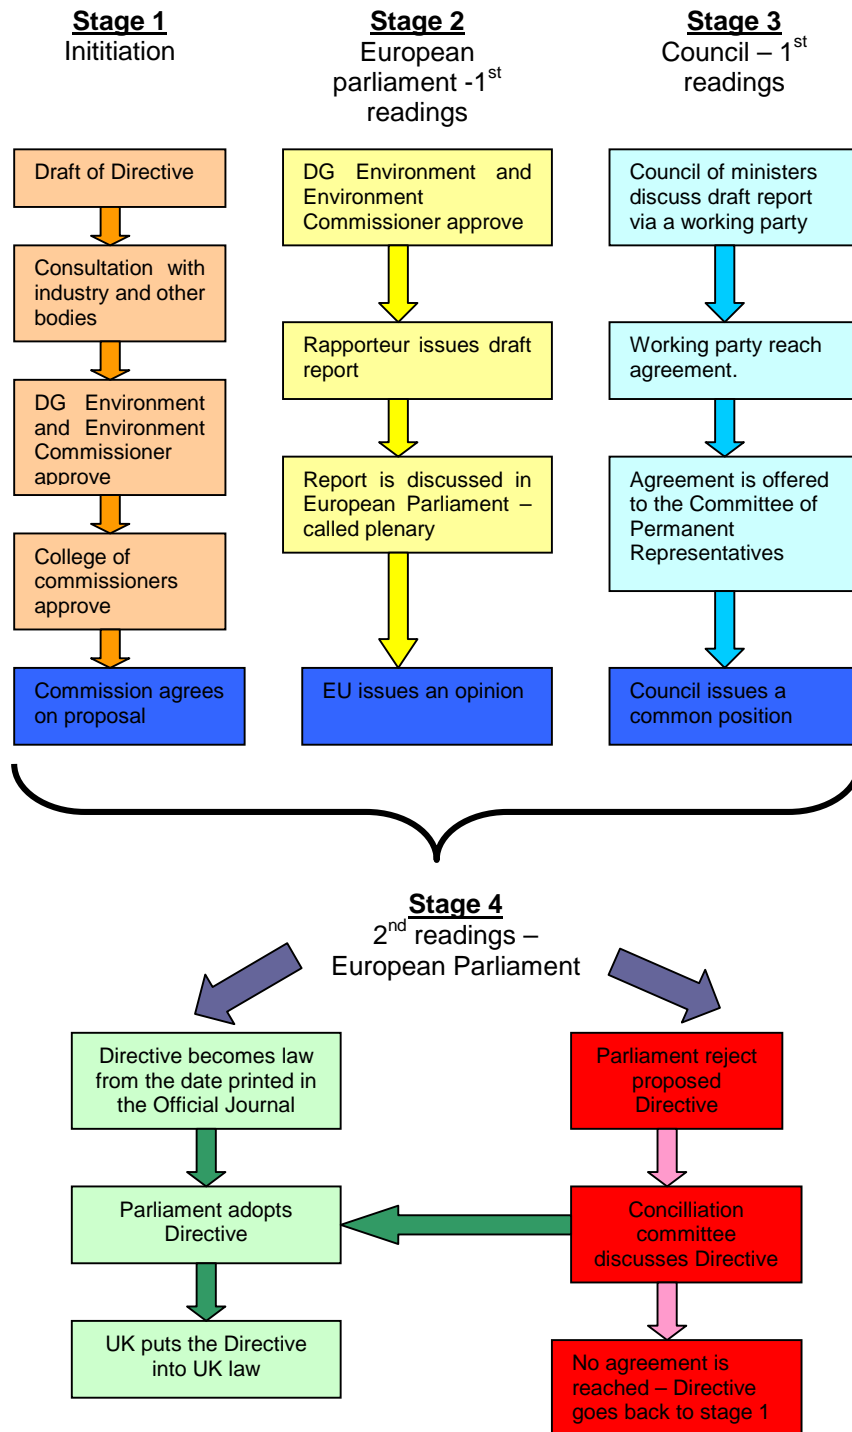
**Stage 1**
Inititiation

**Stage 2**
European parliament -1$^{st}$ readings

**Stage 3**
Council – 1$^{st}$ readings

Draft of Directive

Consultation with industry and other bodies

DG Environment and Environment Commissioner approve

College of commissioners approve

Commission agrees on proposal

DG Environment and Environment Commissioner approve

Rapporteur issues draft report

Report is discussed in European Parliament – called plenary

EU issues an opinion

Council of ministers discuss draft report via a working party

Working party reach agreement.

Agreement is offered to the Committee of Permanent Representatives

Council issues a common position

**Stage 4**
2$^{nd}$ readings – European Parliament

Directive becomes law from the date printed in the Official Journal

Parliament adopts Directive

UK puts the Directive into UK law

Parliament reject proposed Directive

Conciliation committee discusses Directive

No agreement is reached – Directive goes back to stage 1